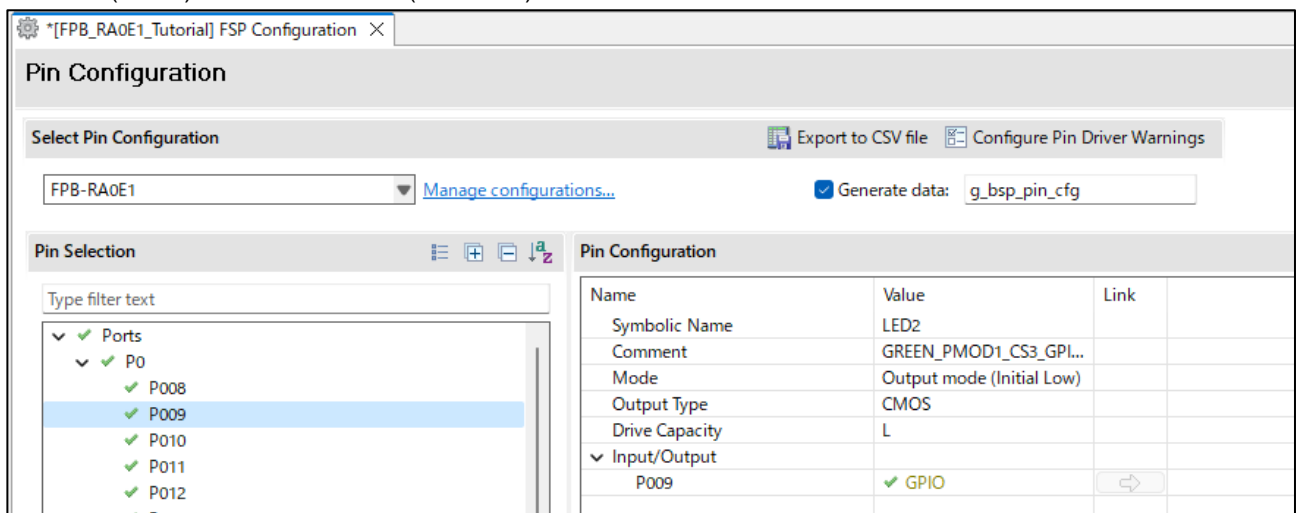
*[FPB_RA0E1_Tutorial] FSP Configuration ×

Pin Configuration

Select Pin Configuration

Export to CSV file Configure Pin Driver Warnings

FPB-RA0E1

Manage configurations...

Generate data: g_bsp_pin_cfg

Pin Selection

Type filter text

Ports
P0
P008
P009
P010
P011
P012

Pin Configuration

| Name | Value | Link |
|---|---|---|
| Symbolic Name | LED2 | |
| Comment | GREEN_PMOD1_CS3_GPI... | |
| Mode | Output mode (Initial Low) | |
| Output Type | CMOS | |
| Drive Capacity | L | |
| Input/Output | | |
| P009 | GPIO | |